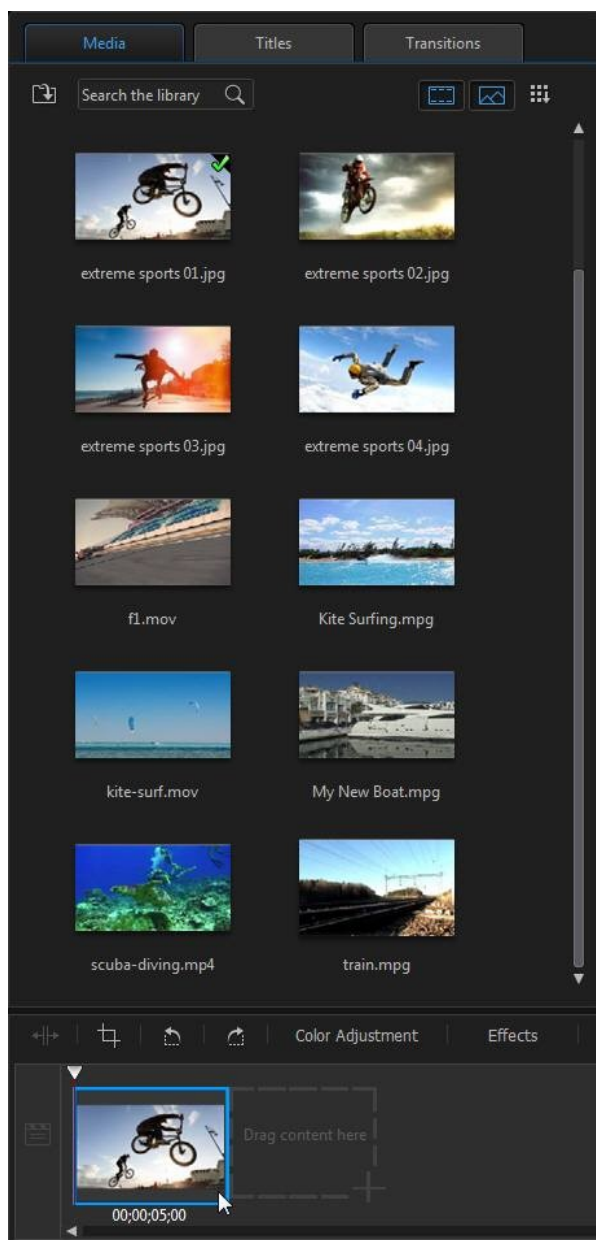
Media

Titles

Transitions

Search the library

extreme sports 01.jpg

extreme sports 02.jpg

extreme sports 03.jpg

extreme sports 04.jpg

f1.mov

Kite Surfing.mpg

kite-surf.mov

My New Boat.mpg

scuba-diving.mp4

train.mpg

Color Adjustment

Effects

Drag content here

00;00;05;00